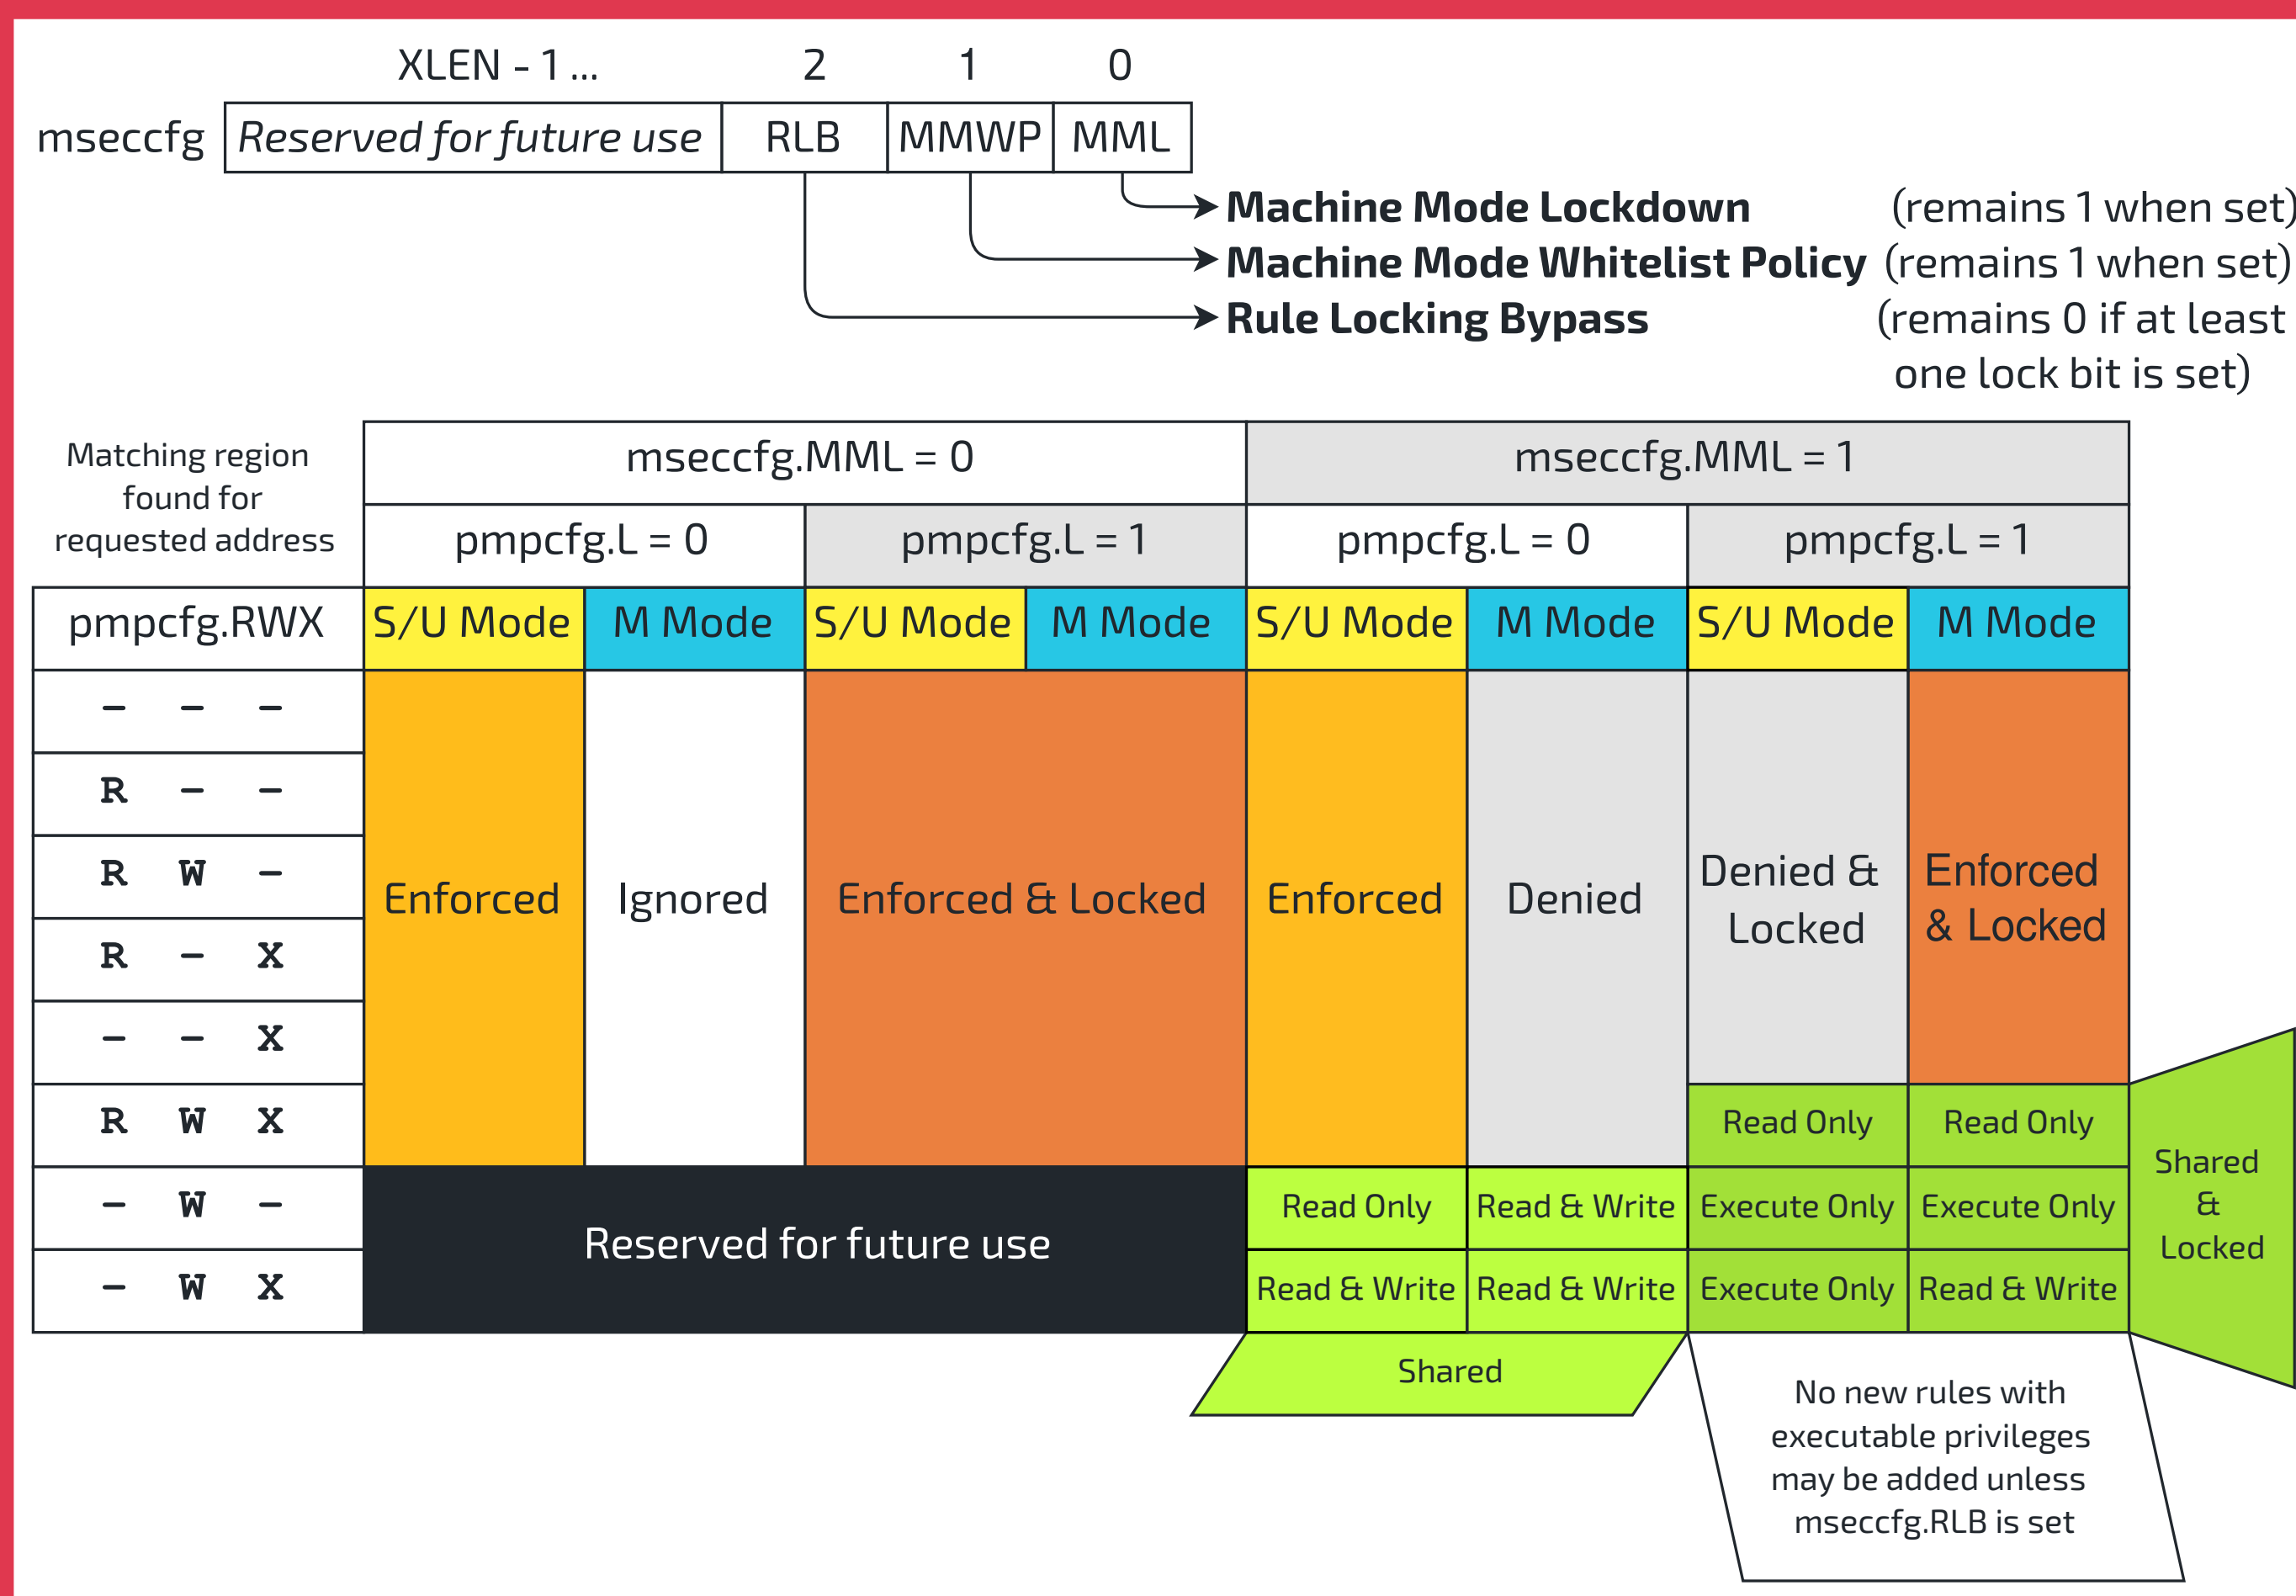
XLEN - 1 ... 2 1 0

| mseccfg | Reserved for future use | RLB | MMWP | MML |
|---|---|---|---|---|

**Machine Mode Lockdown** (remains 1 when set)
**Machine Mode Whitelist Policy** (remains 1 when set)
**Rule Locking Bypass** (remains 0 if at least one lock bit is set)

| Matching region found for requested address | mseccfg.MML = 0 | | | | mseccfg.MML = 1 | | | |
|---|---|---|---|---|---|---|---|---|
| | pmpcfg.L = 0 | | pmpcfg.L = 1 | | pmpcfg.L = 0 | | pmpcfg.L = 1 | |
| pmpcfg.RWX | S/U Mode | M Mode | S/U Mode | M Mode | S/U Mode | M Mode | S/U Mode | M Mode |
| – – – | Enforced | Ignored | Enforced & Locked | Enforced & Locked | Enforced | Denied | Denied & Locked | Enforced & Locked |
| R – – | Enforced | Ignored | Enforced & Locked | Enforced & Locked | Enforced | Denied | Denied & Locked | Enforced & Locked |
| R W – | Enforced | Ignored | Enforced & Locked | Enforced & Locked | Enforced | Denied | Denied & Locked | Enforced & Locked |
| R – X | Enforced | Ignored | Enforced & Locked | Enforced & Locked | Enforced | Denied | Denied & Locked | Enforced & Locked |
| – – X | Enforced | Ignored | Enforced & Locked | Enforced & Locked | Enforced | Denied | Denied & Locked | Enforced & Locked |
| R W X | Enforced | Ignored | Enforced & Locked | Enforced & Locked | Enforced | Denied | Read Only | Read Only |
| – W – | Reserved for future use | | | | Read Only | Read & Write | Execute Only | Execute Only |
| – W X | Reserved for future use | | | | Read & Write | Read & Write | Execute Only | Read & Write |

Shared

Shared & Locked

No new rules with executable privileges may be added unless mseccfg.RLB is set